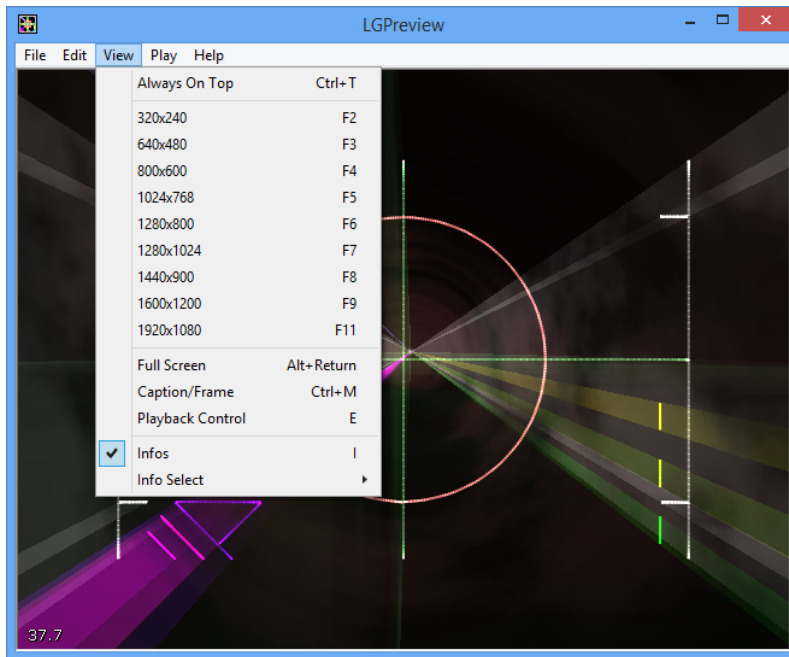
LGPreview

File Edit View Play Help

Always On Top Ctrl+T
320x240 F2
640x480 F3
800x600 F4
1024x768 F5
1280x800 F6
1280x1024 F7
1440x900 F8
1600x1200 F9
1920x1080 F11
Full Screen Alt+Return
Caption/Frame Ctrl+M
Playback Control E
Infos I
Info Select

37.7